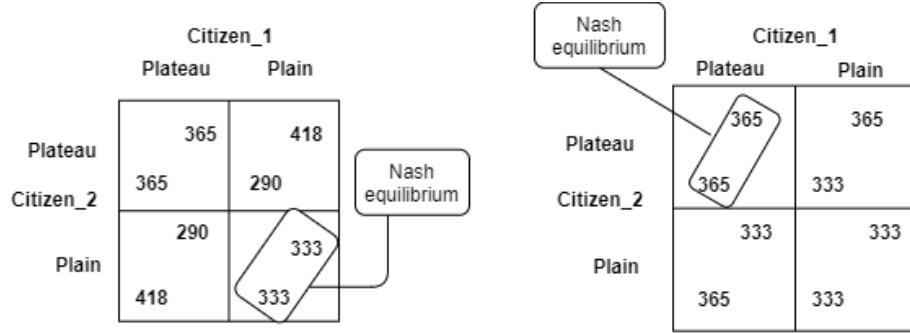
Citizen_1

Plateau Plain

| | Plateau | Plain |
|---|---|---|
| Plateau | 365 / 365 | 418 / 290 |
| Plain | 290 / 418 | 333 / 333 |

Citizen_2

Nash equilibrium

Nash equilibrium

Citizen_1

Plateau Plain

| | Plateau | Plain |
|---|---|---|
| Plateau | 365 / 365 | 365 / 333 |
| Plain | 333 / 365 | 333 / 333 |

Citizen_2